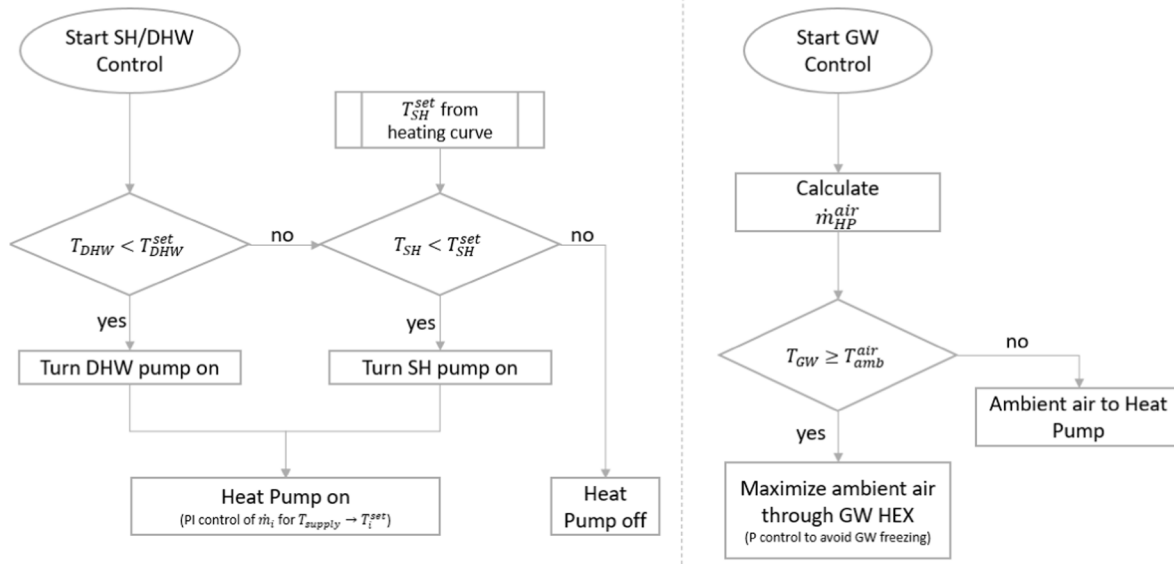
Start SH/DHW Control

$T_{SH}^{set}$ from heating curve

$T_{DHW} < T_{DHW}^{set}$

no

$T_{SH} < T_{SH}^{set}$

no

yes

yes

Turn DHW pump on

Turn SH pump on

Heat Pump on
(PI control of $\dot{m}_i$ for $T_{supply} \rightarrow T_i^{set}$)

Heat Pump off

Start GW Control

Calculate $\dot{m}_{HP}^{air}$

$T_{GW} \geq T_{amb}^{air}$

no

Ambient air to Heat Pump

yes

Maximize ambient air through GW HEX
(P control to avoid GW freezing)